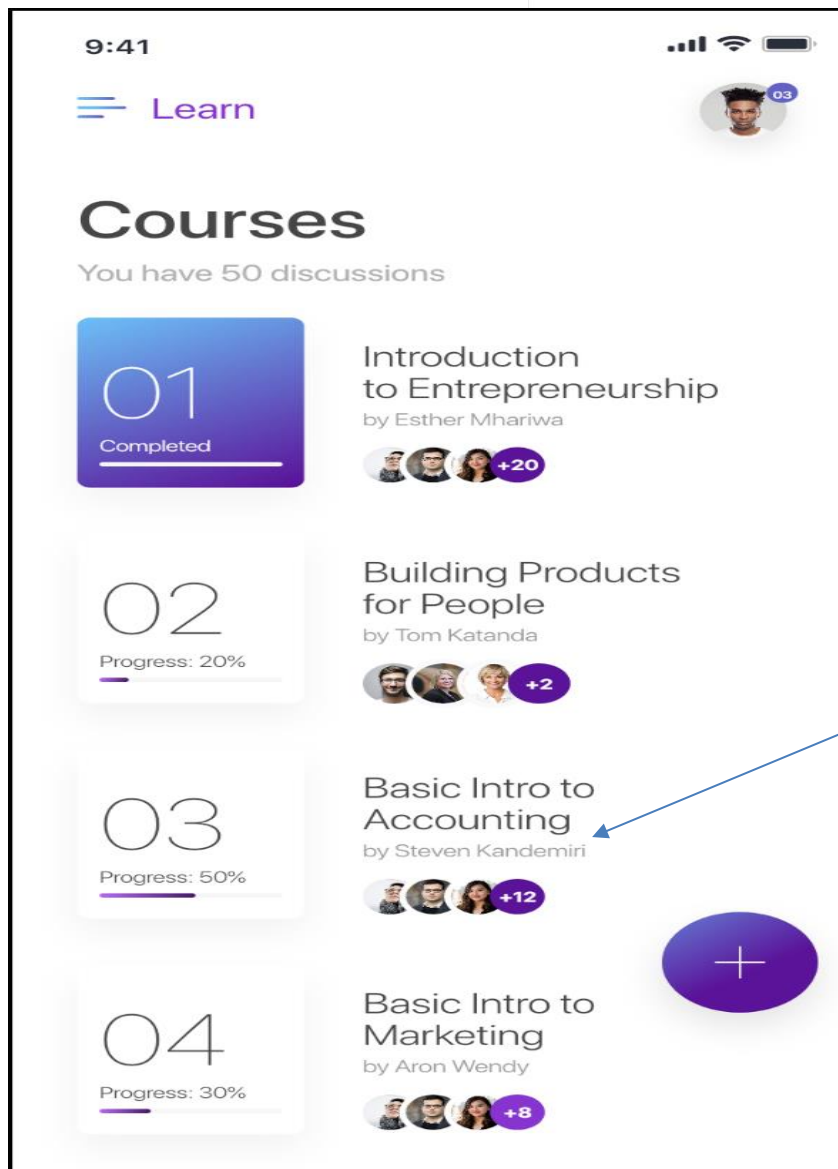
9:41

Learn

03

Courses

You have 50 discussions

01
Completed

Introduction to Entrepreneurship
by Esther Mhariwa
+20

02
Progress: 20%

Building Products for People
by Tom Katanda
+2

03
Progress: 50%

Basic Intro to Accounting
by Steven Kandemiri
+12

04
Progress: 30%

Basic Intro to Marketing
by Aron Wendy
+8

+